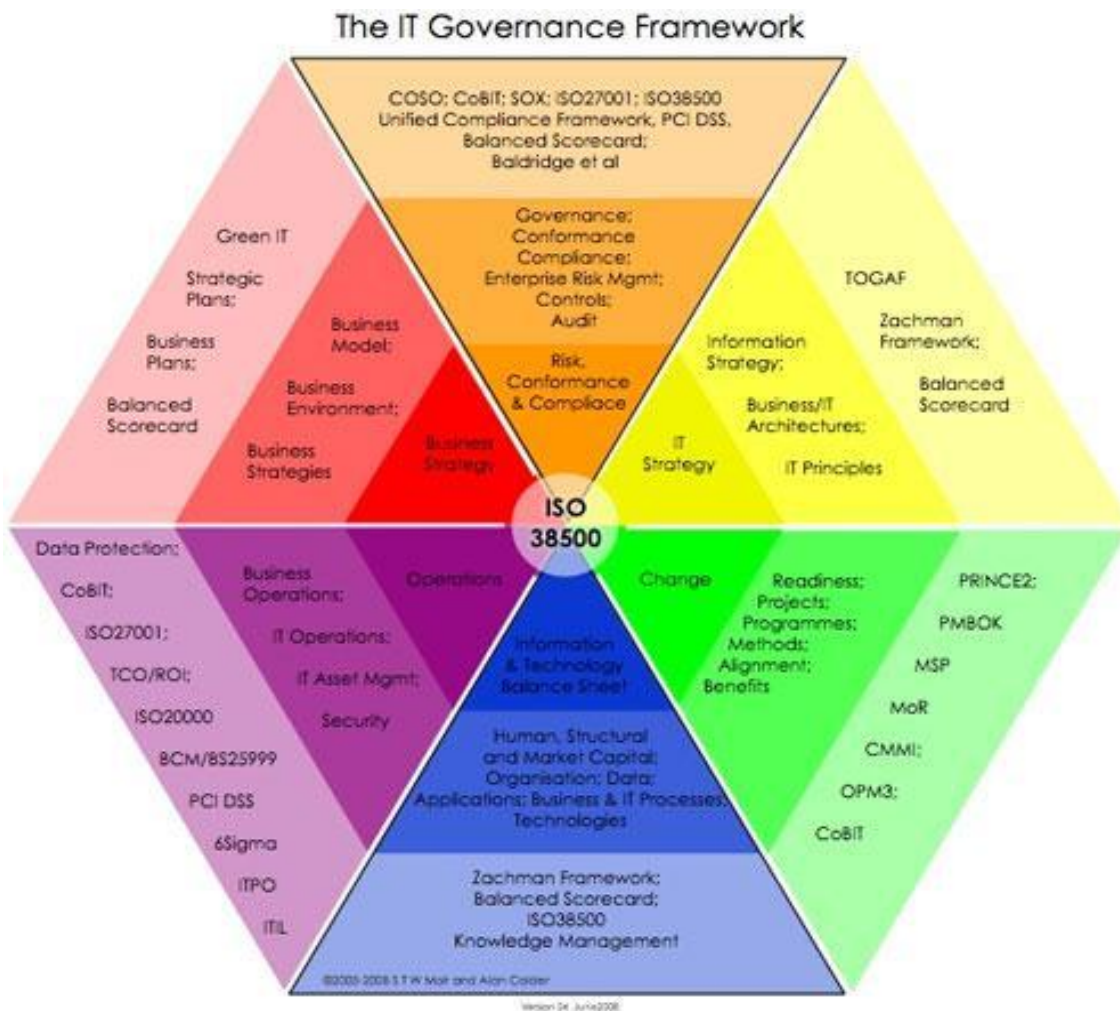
The IT Governance Framework

COSO; CoBIT; SOX; ISO27001; ISO38500 Unified Compliance Framework, PCI DSS, Balanced Scorecard; Baldridge et al

Governance; Conformance Compliance; Enterprise Risk Mgmt; Controls; Audit

Risk, Conformance & Compliace

Green IT

Strategic Plans;

Business Plans;

Balanced Scorecard

Business Model;

Business Environment;

Business Strategies

Business Strategy

TOGAF

Zachman Framework;

Balanced Scorecard

Information Strategy;

Business/IT Architectures;

IT Principles

IT Strategy

ISO 38500

Data Protection;

CoBIT;

ISO27001;

TCO/ROI;

ISO20000

BCM/BS25999

PCI DSS

6Sigma

ITPO

ITIL

Business Operations;

IT Operations;

IT Asset Mgmt;

Security

Operations

Information & Technology Balance Sheet

Human, Structural and Market Capital; Organisation; Data; Applications; Business & IT Processes; Technologies

Zachman Framework; Balanced Scorecard; ISO38500 Knowledge Management

Change

Readiness; Projects; Programmes; Methods; Alignment; Benefits

PRINCE2;

PMBOK

MSP

MoR

CMMI;

OPM3;

CoBIT

©2005-2008 S T W Mair and Alan Calder

Version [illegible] June 2008